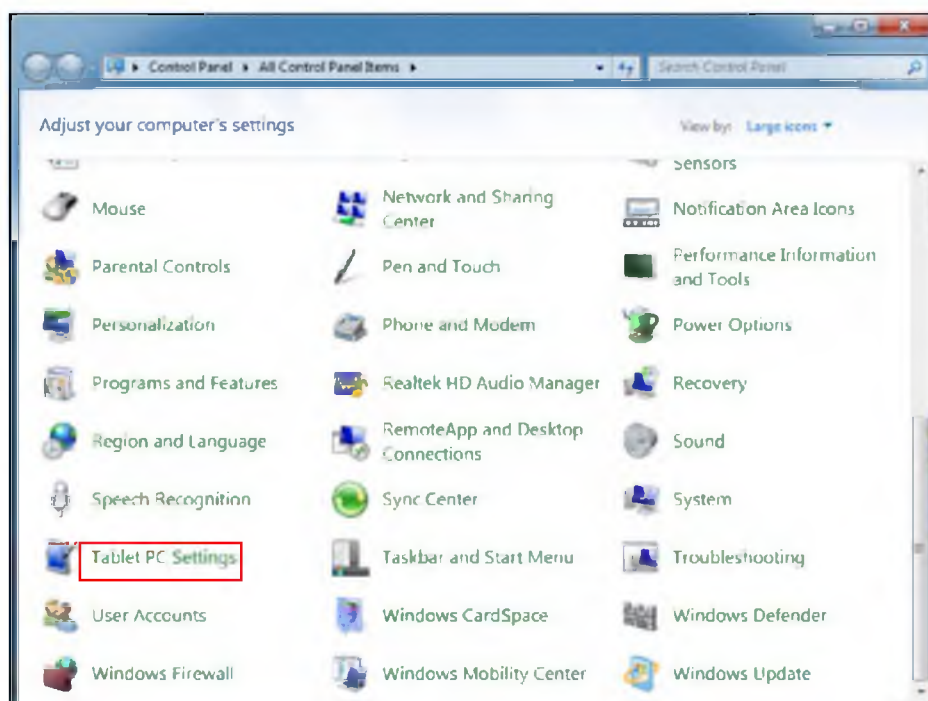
Control Panel ▸ All Control Panel Items ▸

Search Control Panel

Adjust your computer's settings

View by: Large icons ▾

Sensors

Mouse

Network and Sharing Center

Notification Area Icons

Parental Controls

Pen and Touch

Performance Information and Tools

Personalization

Phone and Modem

Power Options

Programs and Features

Realtek HD Audio Manager

Recovery

Region and Language

RemoteApp and Desktop Connections

Sound

Speech Recognition

Sync Center

System

Tablet PC Settings

Taskbar and Start Menu

Troubleshooting

User Accounts

Windows CardSpace

Windows Defender

Windows Firewall

Windows Mobility Center

Windows Update